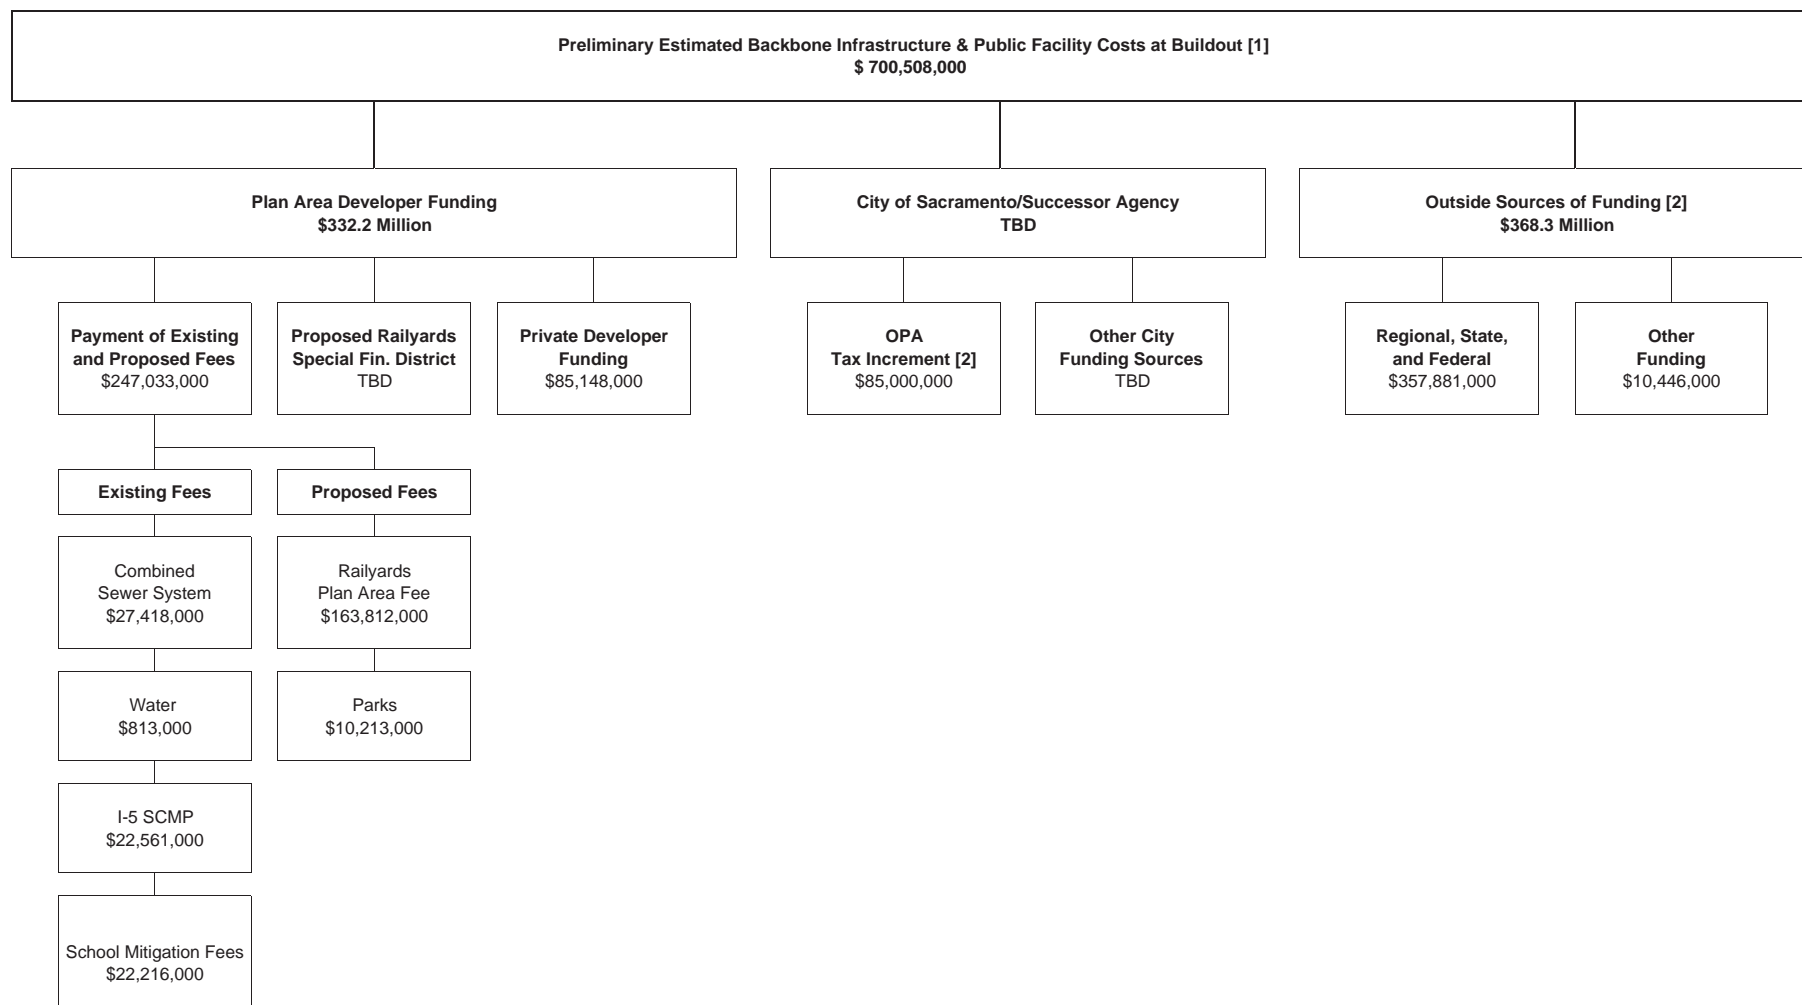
Preliminary Estimated Backbone Infrastructure & Public Facility Costs at Buildout [1]
$ 700,508,000

Plan Area Developer Funding
$332.2 Million

City of Sacramento/Successor Agency
TBD

Outside Sources of Funding [2]
$368.3 Million

Payment of Existing and Proposed Fees
$247,033,000

Proposed Railyards Special Fin. District
TBD

Private Developer Funding
$85,148,000

OPA
Tax Increment [2]
$85,000,000

Other City Funding Sources
TBD

Regional, State, and Federal
$357,881,000

Other Funding
$10,446,000

Existing Fees

Proposed Fees

Combined Sewer System
$27,418,000

Railyards Plan Area Fee
$163,812,000

Water
$813,000

Parks
$10,213,000

I-5 SCMP
$22,561,000

School Mitigation Fees
$22,216,000